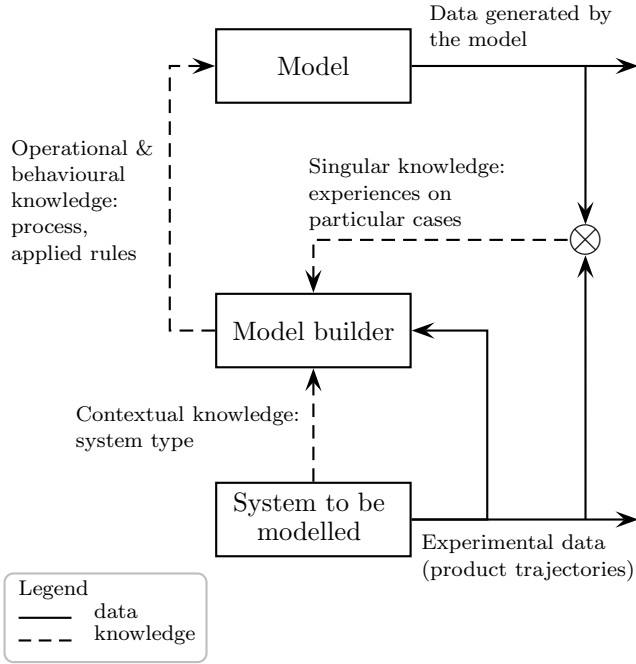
Data generated by the model

Model

Operational & behavioural knowledge: process, applied rules

Singular knowledge: experiences on particular cases

$\otimes$

Model builder

Contextual knowledge: system type

System to be modelled

Experimental data (product trajectories)

Legend
data
knowledge